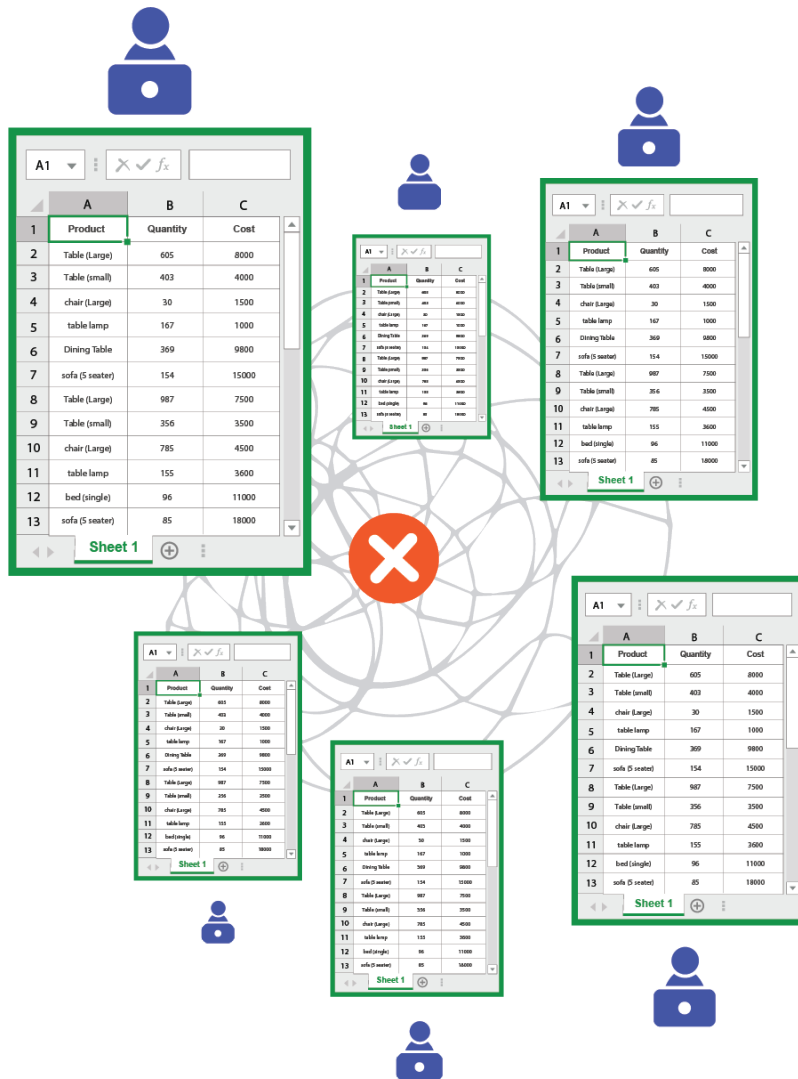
A1 $f_x$

| | A | B | C |
|---|---|---|---|
| 1 | Product | Quantity | Cost |
| 2 | Table (Large) | 605 | 8000 |
| 3 | Table (small) | 403 | 4000 |
| 4 | chair (Large) | 30 | 1500 |
| 5 | table lamp | 167 | 1000 |
| 6 | Dining Table | 369 | 9800 |
| 7 | sofa (5 seater) | 154 | 15000 |
| 8 | Table (Large) | 987 | 7500 |
| 9 | Table (small) | 356 | 3500 |
| 10 | chair (Large) | 785 | 4500 |
| 11 | table lamp | 155 | 3600 |
| 12 | bed (single) | 96 | 11000 |
| 13 | sofa (5 seater) | 85 | 18000 |

Sheet 1

A1 $f_x$

| | A | B | C |
|---|---|---|---|
| 1 | Product | Quantity | Cost |
| 2 | Table (Large) | 605 | 8000 |
| 3 | Table (small) | 403 | 4000 |
| 4 | chair (Large) | 30 | 1500 |
| 5 | table lamp | 167 | 1000 |
| 6 | Dining Table | 369 | 9800 |
| 7 | sofa (5 seater) | 154 | 15000 |
| 8 | Table (Large) | 987 | 7500 |
| 9 | Table (small) | 356 | 3500 |
| 10 | chair (Large) | 785 | 4500 |
| 11 | table lamp | 155 | 3600 |
| 12 | bed (single) | 96 | 11000 |
| 13 | sofa (5 seater) | 85 | 18000 |

Sheet 1

A1 $f_x$

| | A | B | C |
|---|---|---|---|
| 1 | Product | Quantity | Cost |
| 2 | Table (Large) | 605 | 8000 |
| 3 | Table (small) | 403 | 4000 |
| 4 | chair (Large) | 30 | 1500 |
| 5 | table lamp | 167 | 1000 |
| 6 | Dining Table | 369 | 9800 |
| 7 | sofa (5 seater) | 154 | 15000 |
| 8 | Table (Large) | 987 | 7500 |
| 9 | Table (small) | 356 | 3500 |
| 10 | chair (Large) | 785 | 4500 |
| 11 | table lamp | 155 | 3600 |
| 12 | bed (single) | 96 | 11000 |
| 13 | sofa (5 seater) | 85 | 18000 |

Sheet 1

A1 $f_x$

| | A | B | C |
|---|---|---|---|
| 1 | Product | Quantity | Cost |
| 2 | Table (Large) | 605 | 8000 |
| 3 | Table (small) | 403 | 4000 |
| 4 | chair (Large) | 30 | 1500 |
| 5 | table lamp | 167 | 1000 |
| 6 | Dining Table | 369 | 9800 |
| 7 | sofa (5 seater) | 154 | 15000 |
| 8 | Table (Large) | 987 | 7500 |
| 9 | Table (small) | 356 | 3500 |
| 10 | chair (Large) | 785 | 4500 |
| 11 | table lamp | 155 | 3600 |
| 12 | bed (single) | 96 | 11000 |
| 13 | sofa (5 seater) | 85 | 18000 |

Sheet 1

A1 $f_x$

| | A | B | C |
|---|---|---|---|
| 1 | Product | Quantity | Cost |
| 2 | Table (Large) | 605 | 8000 |
| 3 | Table (small) | 403 | 4000 |
| 4 | chair (Large) | 30 | 1500 |
| 5 | table lamp | 167 | 1000 |
| 6 | Dining Table | 369 | 9800 |
| 7 | sofa (5 seater) | 154 | 15000 |
| 8 | Table (Large) | 987 | 7500 |
| 9 | Table (small) | 356 | 3500 |
| 10 | chair (Large) | 785 | 4500 |
| 11 | table lamp | 155 | 3600 |
| 12 | bed (single) | 96 | 11000 |
| 13 | sofa (5 seater) | 85 | 18000 |

Sheet 1

A1 $f_x$

| | A | B | C |
|---|---|---|---|
| 1 | Product | Quantity | Cost |
| 2 | Table (Large) | 605 | 8000 |
| 3 | Table (small) | 403 | 4000 |
| 4 | chair (Large) | 30 | 1500 |
| 5 | table lamp | 167 | 1000 |
| 6 | Dining Table | 369 | 9800 |
| 7 | sofa (5 seater) | 154 | 15000 |
| 8 | Table (Large) | 987 | 7500 |
| 9 | Table (small) | 356 | 3500 |
| 10 | chair (Large) | 785 | 4500 |
| 11 | table lamp | 155 | 3600 |
| 12 | bed (single) | 96 | 11000 |
| 13 | sofa (5 seater) | 85 | 18000 |

Sheet 1